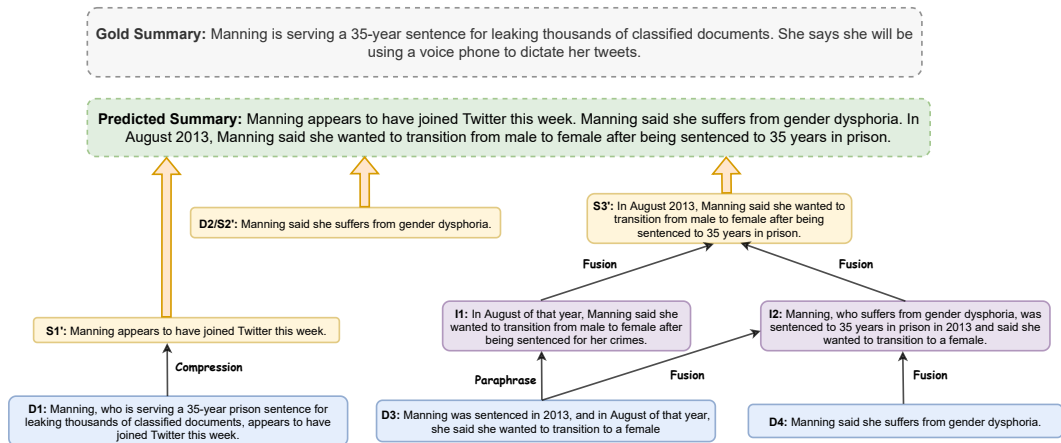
**Gold Summary:** Manning is serving a 35-year sentence for leaking thousands of classified documents. She says she will be using a voice phone to dictate her tweets.

**Predicted Summary:** Manning appears to have joined Twitter this week. Manning said she suffers from gender dysphoria. In August 2013, Manning said she wanted to transition from male to female after being sentenced to 35 years in prison.

**D2/S2':** Manning said she suffers from gender dysphoria.

**S3':** In August 2013, Manning said she wanted to transition from male to female after being sentenced to 35 years in prison.

Fusion

Fusion

**I1:** In August of that year, Manning said she wanted to transition from male to female after being sentenced for her crimes.

**I2:** Manning, who suffers from gender dysphoria, was sentenced to 35 years in prison in 2013 and said she wanted to transition to a female.

**S1':** Manning appears to have joined Twitter this week.

Compression

Paraphrase

Fusion

Fusion

**D1:** Manning, who is serving a 35-year prison sentence for leaking thousands of classified documents, appears to have joined Twitter this week.

**D3:** Manning was sentenced in 2013, and in August of that year, she said she wanted to transition to a female

**D4:** Manning said she suffers from gender dysphoria.